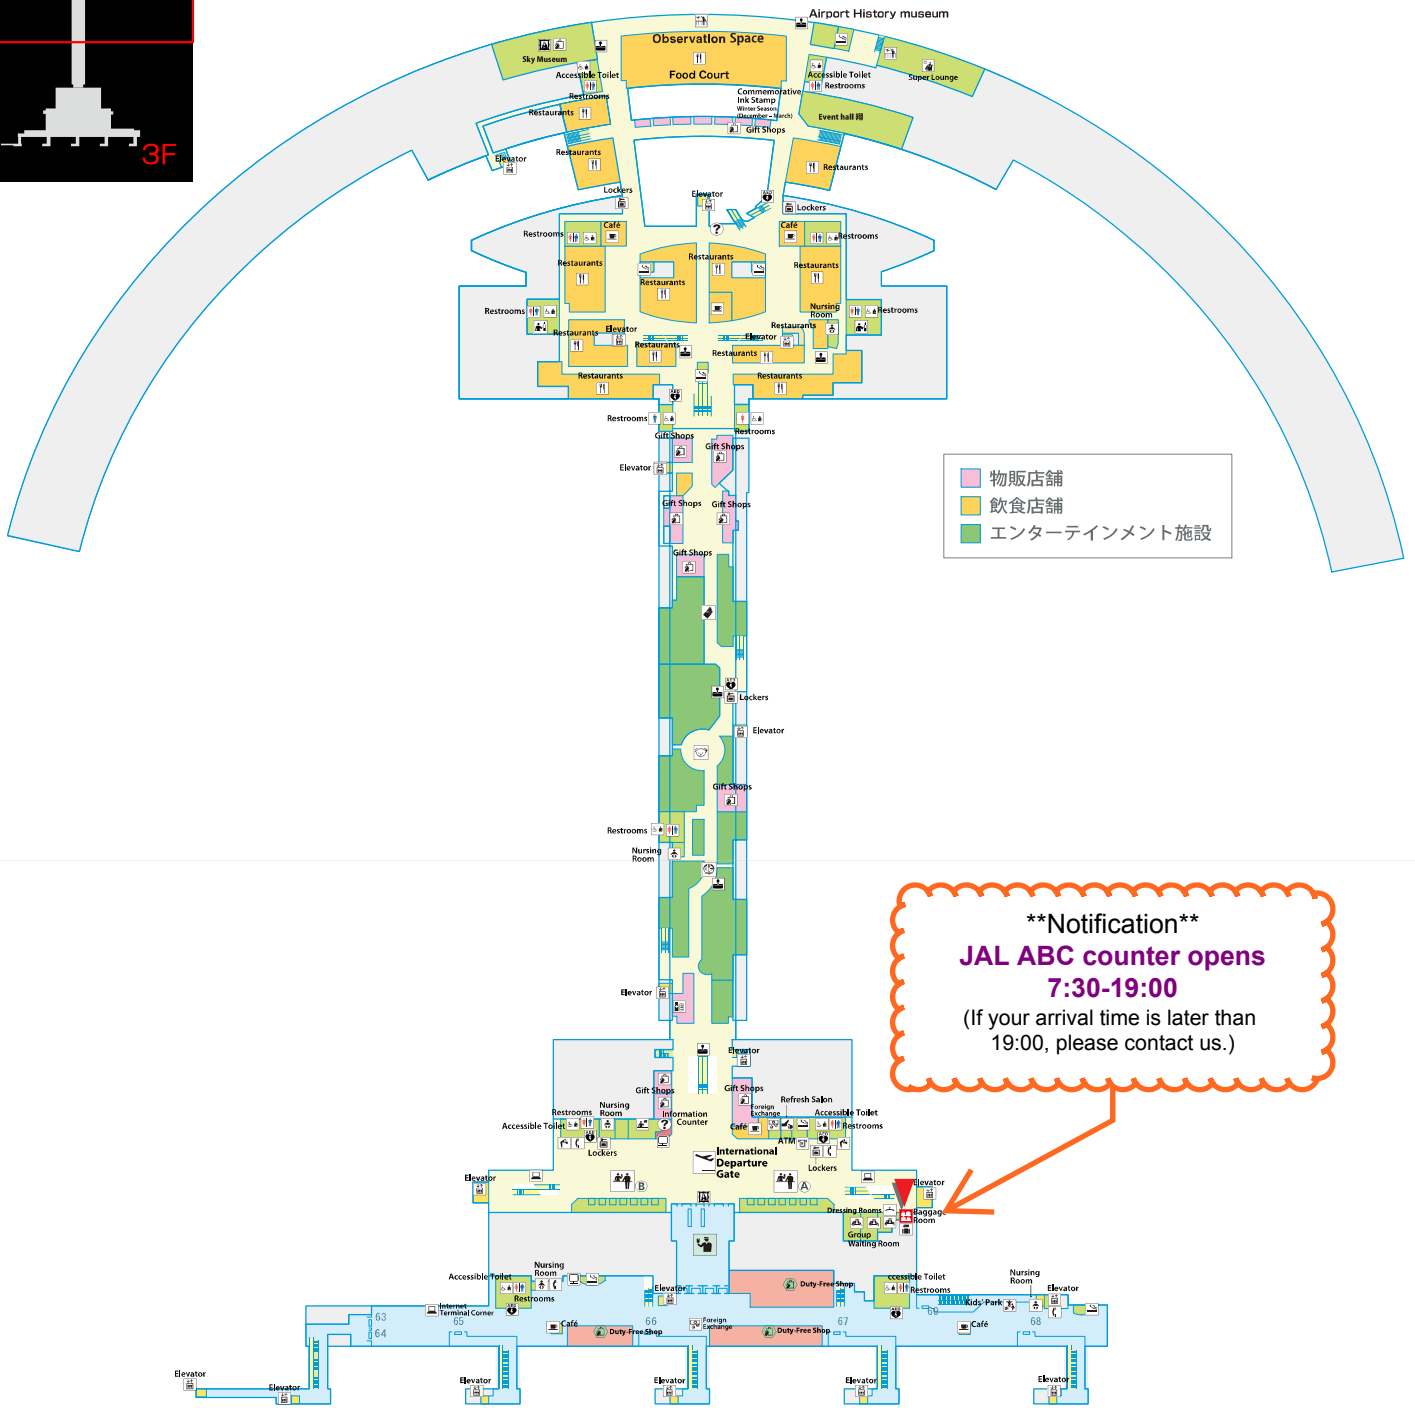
3F

Airport History museum

Sky Museum

Observation Space

Food Court

Accessible Toilet

Restrooms

Restaurants

Commemorative Ink Stamp Winter Season (December – March)

Gift Shops

Accessible Toilet

Restrooms

Super Lounge

Event hall

Elevator

Restaurants

Lockers

Elevator

Lockers

Restaurants

Restrooms

Café

Café

Restrooms

Restaurants

Restaurants

Restaurants

Restaurants

Restrooms

Nursing Room

Restrooms

Restaurants

Elevator

Restaurants

Elevator

Restaurants

Restaurants

Restaurants

Restaurants

Restrooms

Restrooms

Gift Shops

Gift Shops

Elevator

Gift Shops

Gift Shops

Gift Shops

物販店舗
飲食店舗
エンターテインメント施設

Lockers

Elevator

Gift Shops

Restrooms

Nursing Room

Elevator

**Notification**
JAL ABC counter opens
7:30-19:00
(If your arrival time is later than 19:00, please contact us.)

Elevator

Gift Shops

Gift Shops

Refresh Salon

Foreign Exchange

Accessible Toilet

Restrooms

Nursing Room

Restrooms

Accessible Toilet

Information Counter

Café

Restrooms

ATM

Lockers

International Departure Gate

Lockers

Elevator

B

A

Elevator

Dressing Rooms

Baggage Room

Group Waiting Room

Accessible Toilet

Nursing Room

Restrooms

Elevator

Duty-Free Shop

ccessible Toilet

Restrooms

Nursing Room

Elevator

Kids' Park

Internet Terminal Corner

63

64

65

Café

Duty-Free Shop

66

Foreign Exchange

Duty-Free Shop

67

69

Café

68

Elevator

Elevator

Elevator

Elevator

Elevator

Elevator